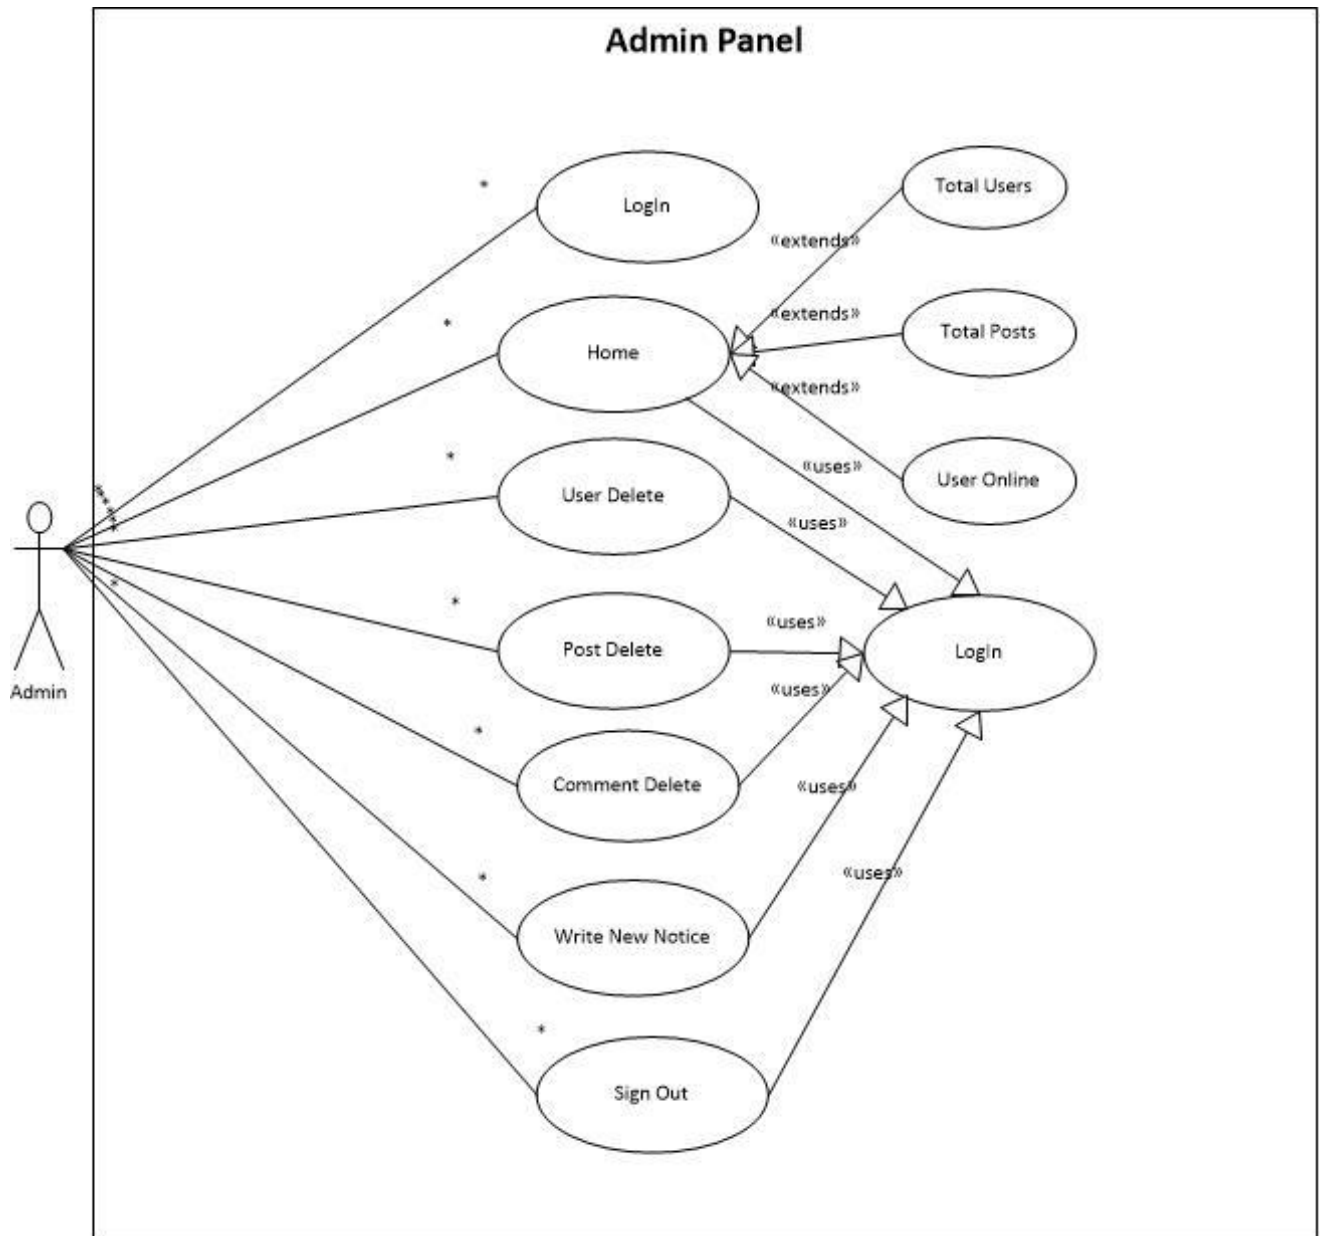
Admin Panel

*
Login

Total Users

«extends»

*
Home

«extends»

Total Posts

«extends»

«uses»

User Online

*
User Delete

«uses»

Admin

*
Post Delete

«uses»

Login

«uses»

*
Comment Delete

«uses»

*
Write New Notice

«uses»

*
Sign Out